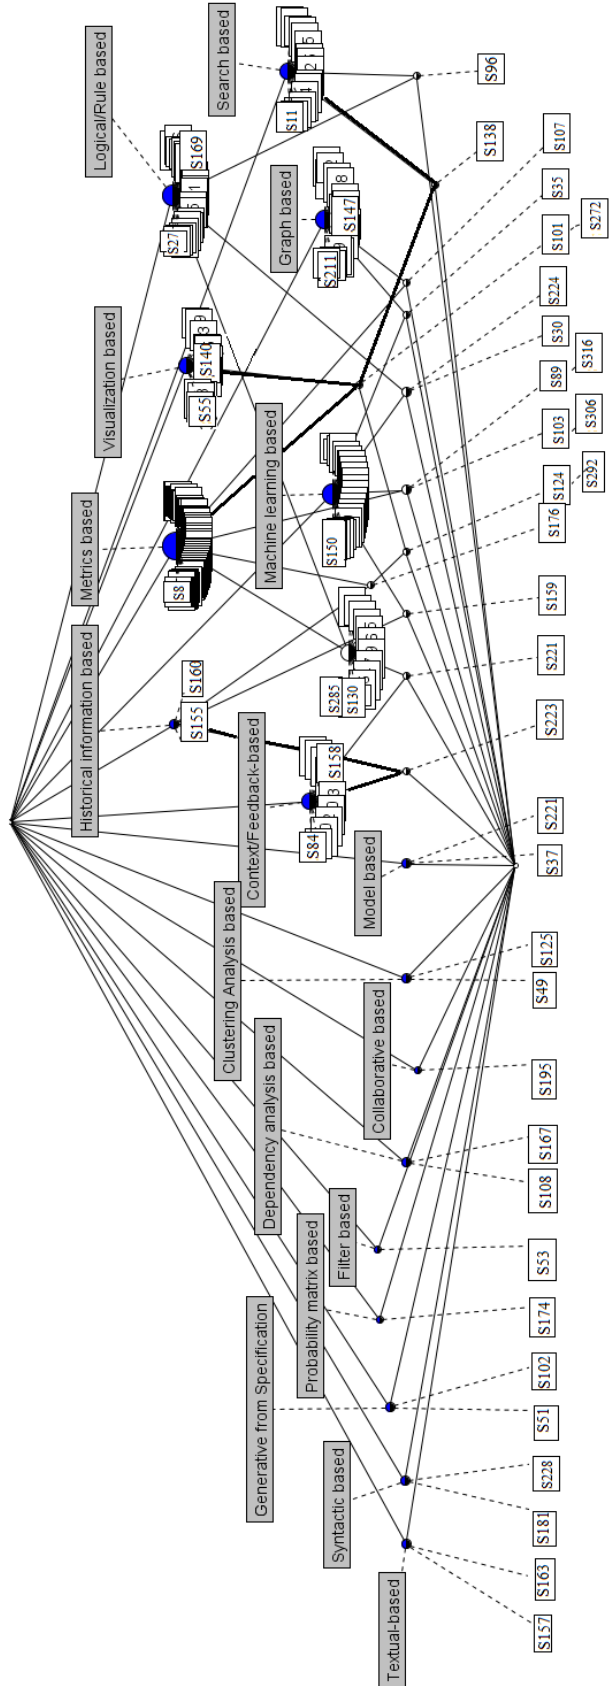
Search based
Logical/Rule based
S169
S27
S11
S96
S138
S107
Graph based
S147
S211
S35
S101
S272
Visualization based
S140
S55
S224
S30
S316
Metrics based
Machine learning based
S89
S306
S103
S292
S124
S150
S176
S8
Historical information based
S159
S160
S155
S285
S130
S221
Context/Feedback-based
S158
S223
S84
S221
S37
Model based
Clustering Analysis based
S125
S49
Collaborative based
S195
Dependency analysis based
S167
S108
Filter based
S53
Probability matrix based
S174
Generative from Specification
S102
S51
Syntactic based
S228
S181
S163
Textual-based
S157